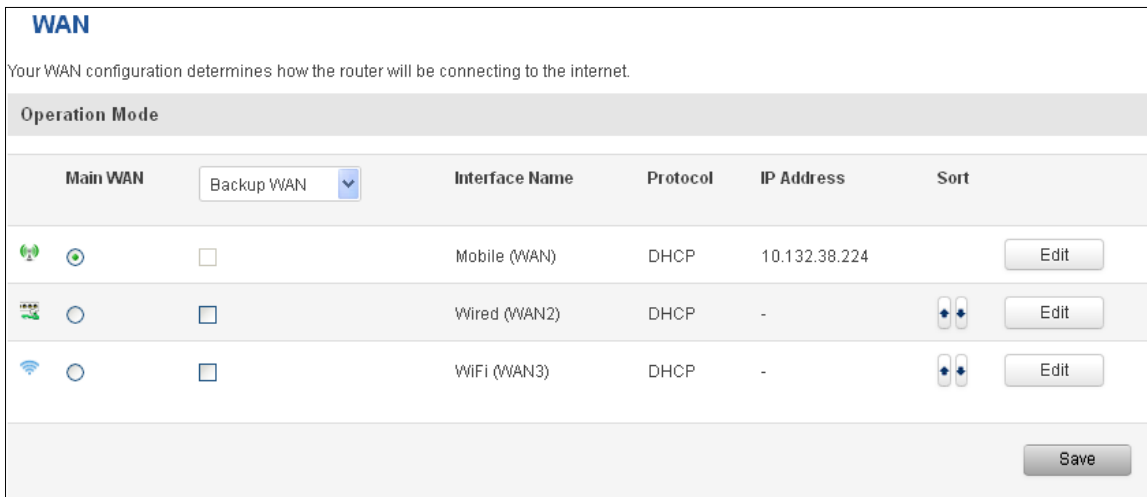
WAN

Your WAN configuration determines how the router will be connecting to the internet.

Operation Mode

| Main WAN | Backup WAN | Interface Name | Protocol | IP Address | Sort | |
|---|---|---|---|---|---|---|
| | | Mobile (WAN) | DHCP | 10.132.38.224 | | Edit |
| | | Wired (WAN2) | DHCP | - | | Edit |
| | | WiFi (WAN3) | DHCP | - | | Edit |

Save